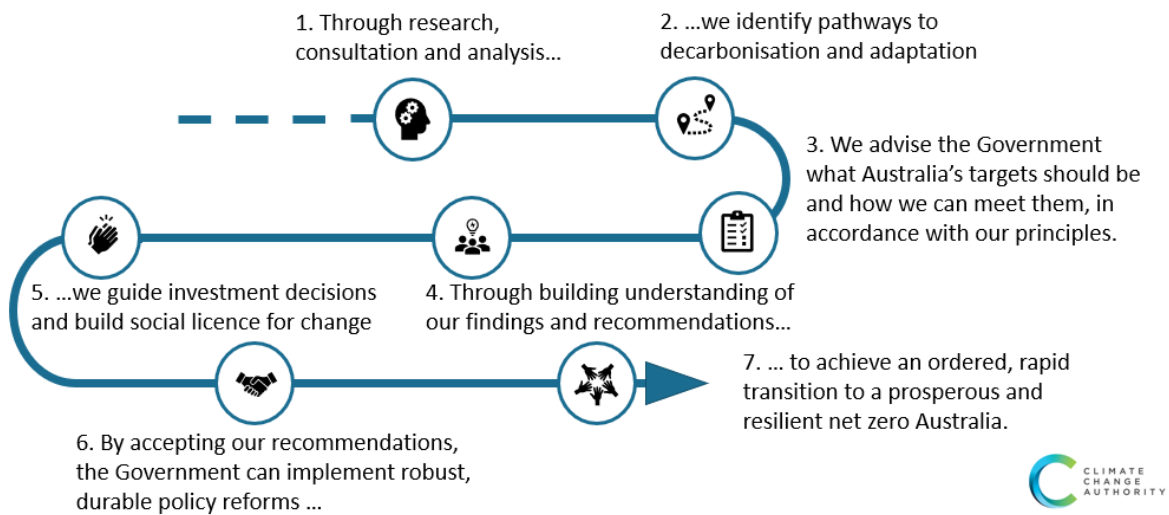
1. Through research, consultation and analysis...

2. ...we identify pathways to decarbonisation and adaptation

3. We advise the Government what Australia's targets should be and how we can meet them, in accordance with our principles.

4. Through building understanding of our findings and recommendations...

5. ...we guide investment decisions and build social licence for change

6. By accepting our recommendations, the Government can implement robust, durable policy reforms ...

7. ... to achieve an ordered, rapid transition to a prosperous and resilient net zero Australia.

CLIMATE CHANGE AUTHORITY